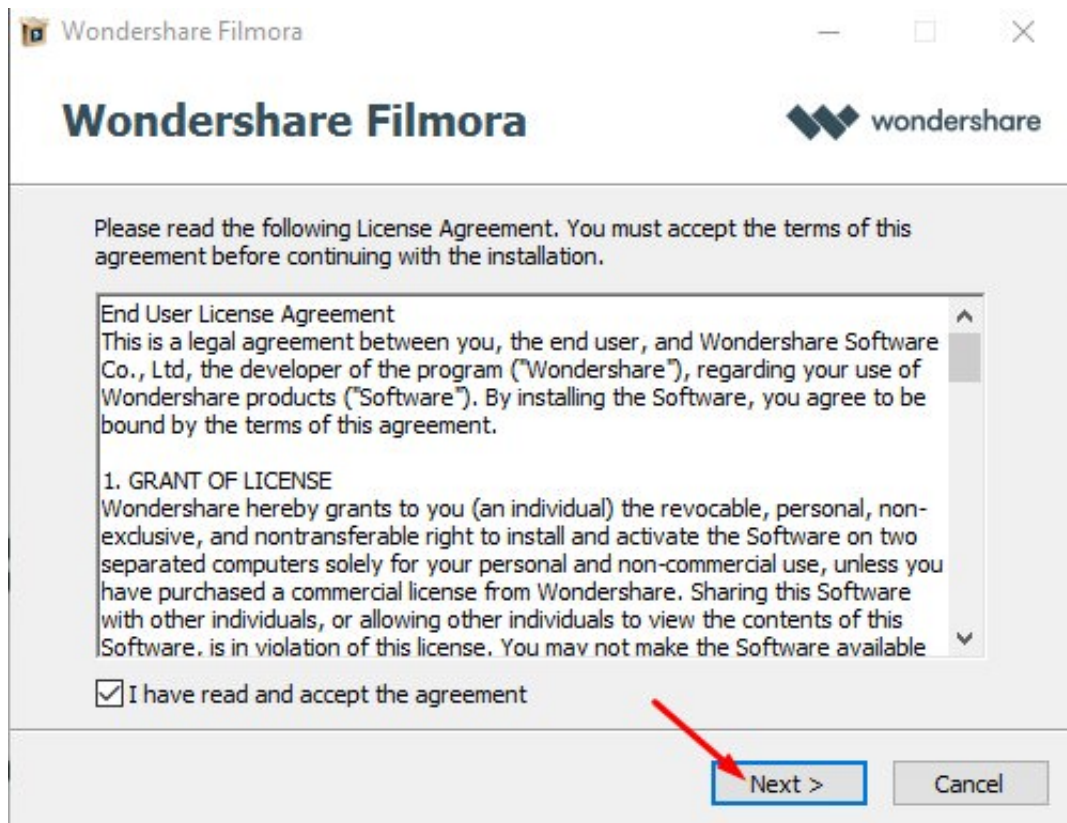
Wondershare Filmora

Wondershare Filmora

wondershare

Please read the following License Agreement. You must accept the terms of this agreement before continuing with the installation.

End User License Agreement
This is a legal agreement between you, the end user, and Wondershare Software Co., Ltd, the developer of the program ("Wondershare"), regarding your use of Wondershare products ("Software"). By installing the Software, you agree to be bound by the terms of this agreement.

1. GRANT OF LICENSE
Wondershare hereby grants to you (an individual) the revocable, personal, non-exclusive, and nontransferable right to install and activate the Software on two separated computers solely for your personal and non-commercial use, unless you have purchased a commercial license from Wondershare. Sharing this Software with other individuals, or allowing other individuals to view the contents of this Software, is in violation of this license. You may not make the Software available

I have read and accept the agreement

Next >

Cancel